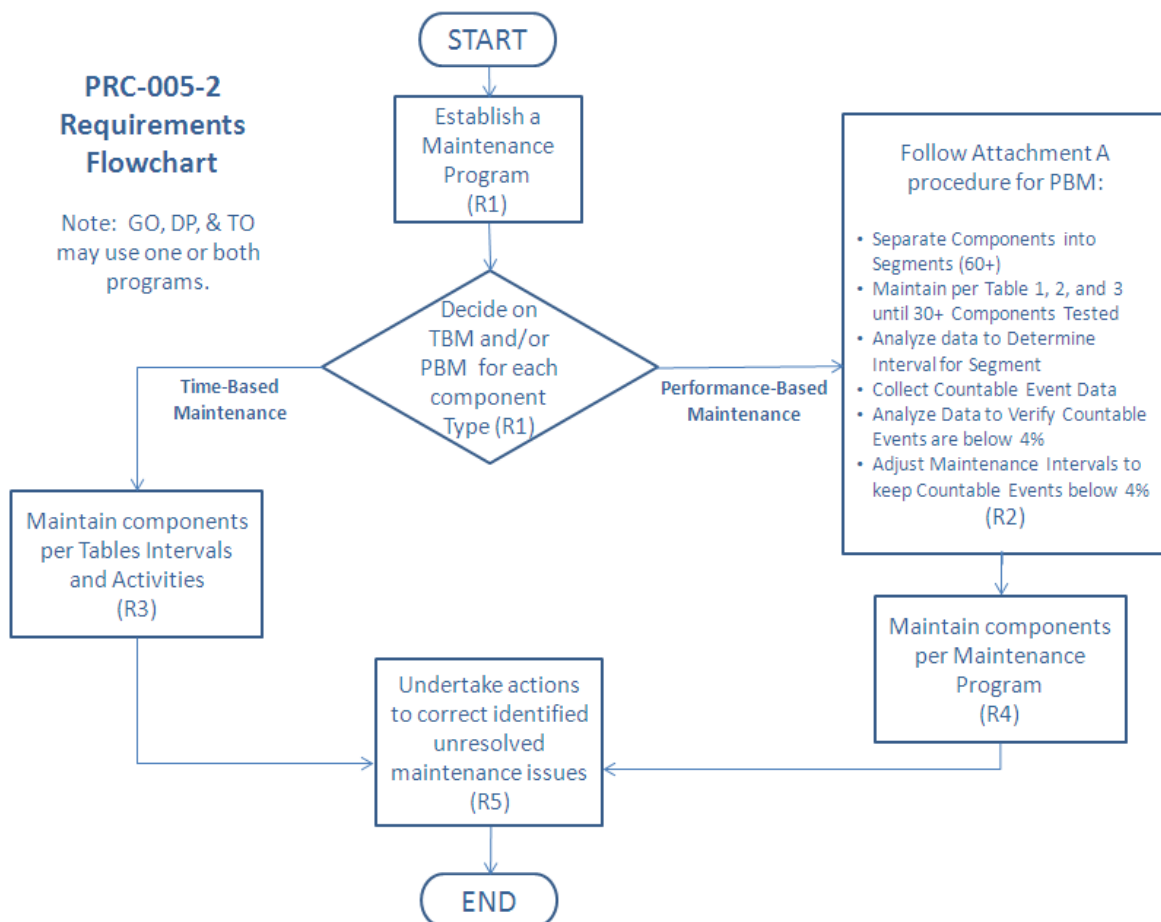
PRC-005-2 Requirements Flowchart

Note: GO, DP, & TO may use one or both programs.

START

Establish a Maintenance Program (R1)

Decide on TBM and/or PBM for each component Type (R1)

Time-Based Maintenance

Performance-Based Maintenance

Follow Attachment A procedure for PBM:

• Separate Components into Segments (60+)
• Maintain per Table 1, 2, and 3 until 30+ Components Tested
• Analyze data to Determine Interval for Segment
• Collect Countable Event Data
• Analyze Data to Verify Countable Events are below 4%
• Adjust Maintenance Intervals to keep Countable Events below 4%
(R2)

Maintain components per Tables Intervals and Activities (R3)

Maintain components per Maintenance Program (R4)

Undertake actions to correct identified unresolved maintenance issues (R5)

END